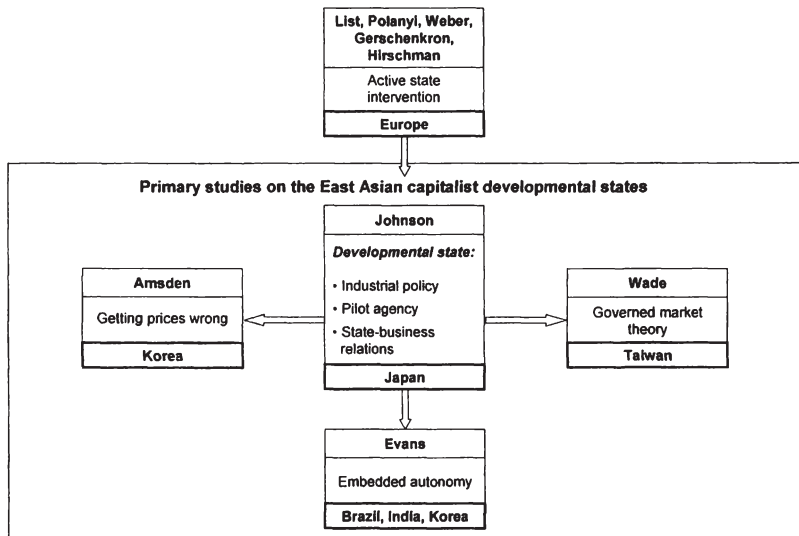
List, Polanyi, Weber, Gerschenkron, Hirschman

Active state intervention

Europe

Primary studies on the East Asian capitalist developmental states

Johnson

Developmental state:

• Industrial policy
• Pilot agency
• State-business relations

Japan

Amsden

Getting prices wrong

Korea

Wade

Governed market theory

Taiwan

Evans

Embedded autonomy

Brazil, India, Korea